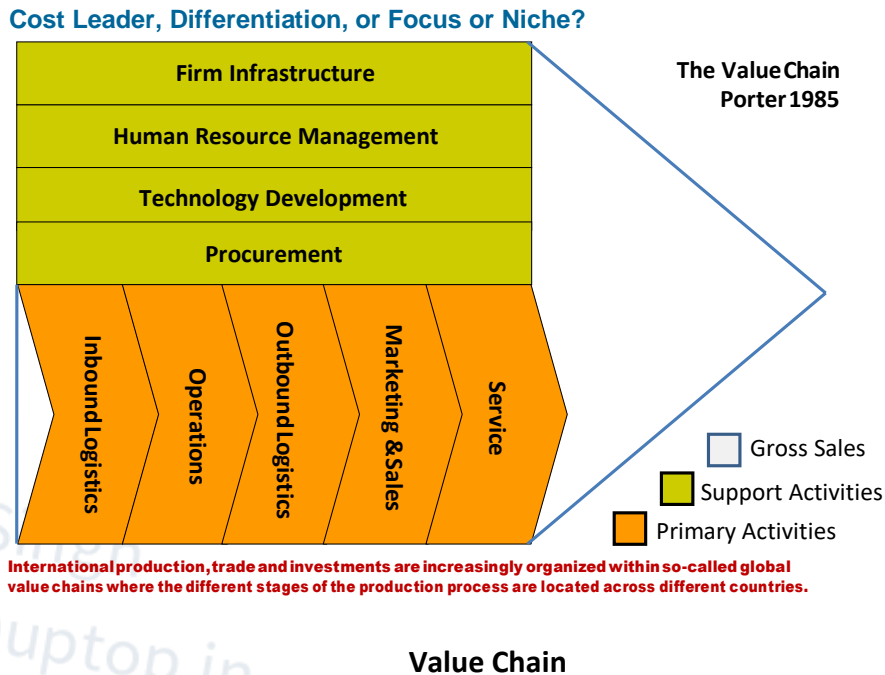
Cost Leader, Differentiation, or Focus or Niche?

Firm Infrastructure

Human Resource Management

Technology Development

Procurement

The Value Chain
Porter 1985

Inbound Logistics

Operations

Outbound Logistics

Marketing & Sales

Service

Gross Sales

Support Activities

Primary Activities

International production, trade and investments are increasingly organized within so-called global value chains where the different stages of the production process are located across different countries.

Value Chain